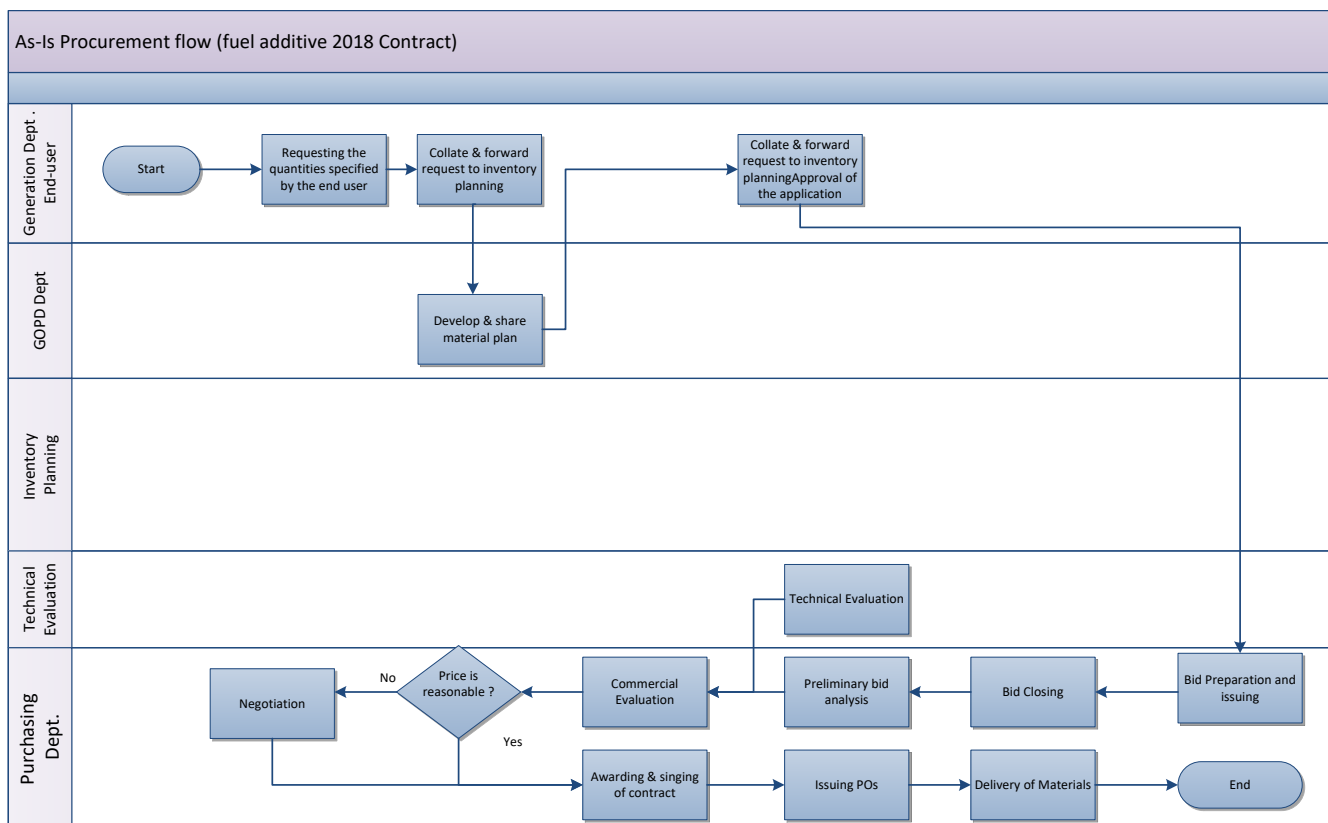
As-Is Procurement flow (fuel additive 2018 Contract)

Generation Dept . End-user

Start

Requesting the quantities specified by the end user

Collate & forward request to inventory planning

Collate & forward request to inventory planningApproval of the application

GOPD Dept

Develop & share material plan

Inventory Planning

Technical Evaluation

Technical Evaluation

Purchasing Dept.

Negotiation

No

Price is reasonable ?

Yes

Commercial Evaluation

Preliminary bid analysis

Bid Closing

Bid Preparation and issuing

Awarding & singing of contract

Issuing POs

Delivery of Materials

End